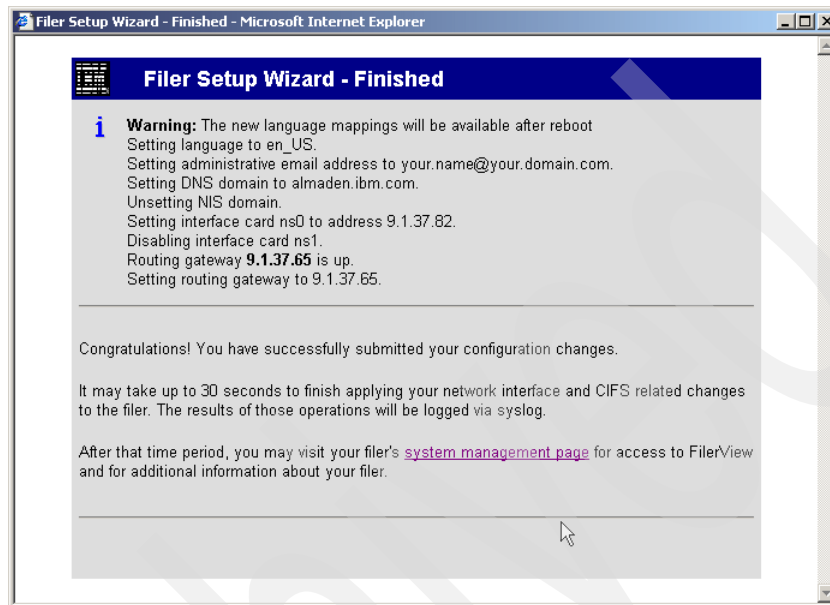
Filer Setup Wizard - Finished - Microsoft Internet Explorer

Filer Setup Wizard - Finished

i **Warning:** The new language mappings will be available after reboot
Setting language to en_US.
Setting administrative email address to your.name@your.domain.com.
Setting DNS domain to almaden.ibm.com.
Unsetting NIS domain.
Setting interface card ns0 to address 9.1.37.82.
Disabling interface card ns1.
Routing gateway **9.1.37.65** is up.
Setting routing gateway to 9.1.37.65.

Congratulations! You have successfully submitted your configuration changes.

It may take up to 30 seconds to finish applying your network interface and CIFS related changes to the filer. The results of those operations will be logged via syslog.

After that time period, you may visit your filer's system management page for access to FilerView and for additional information about your filer.